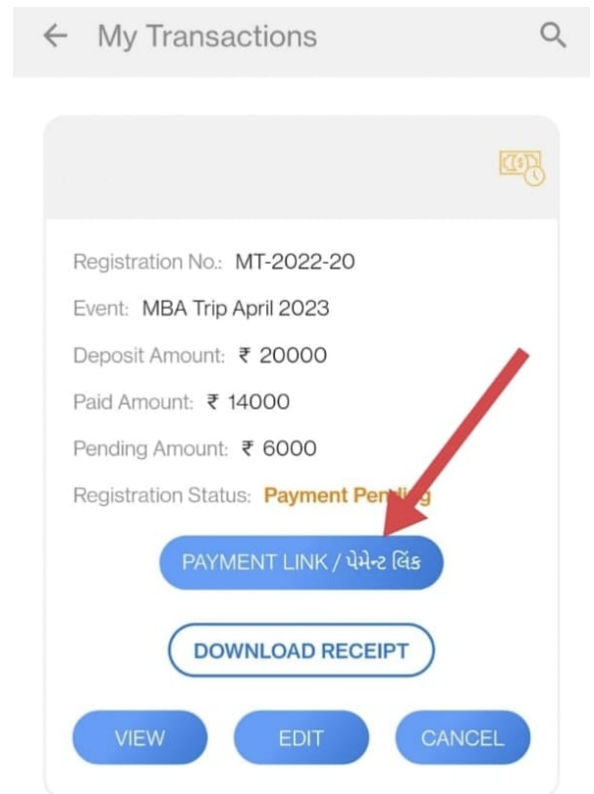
My Transactions

Registration No.: MT-2022-20

Event: MBA Trip April 2023

Deposit Amount: ₹ 20000

Paid Amount: ₹ 14000

Pending Amount: ₹ 6000

Registration Status: Payment Pen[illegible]

PAYMENT LINK / પેમેન્ટ લિંક

DOWNLOAD RECEIPT

VIEW

EDIT

CANCEL